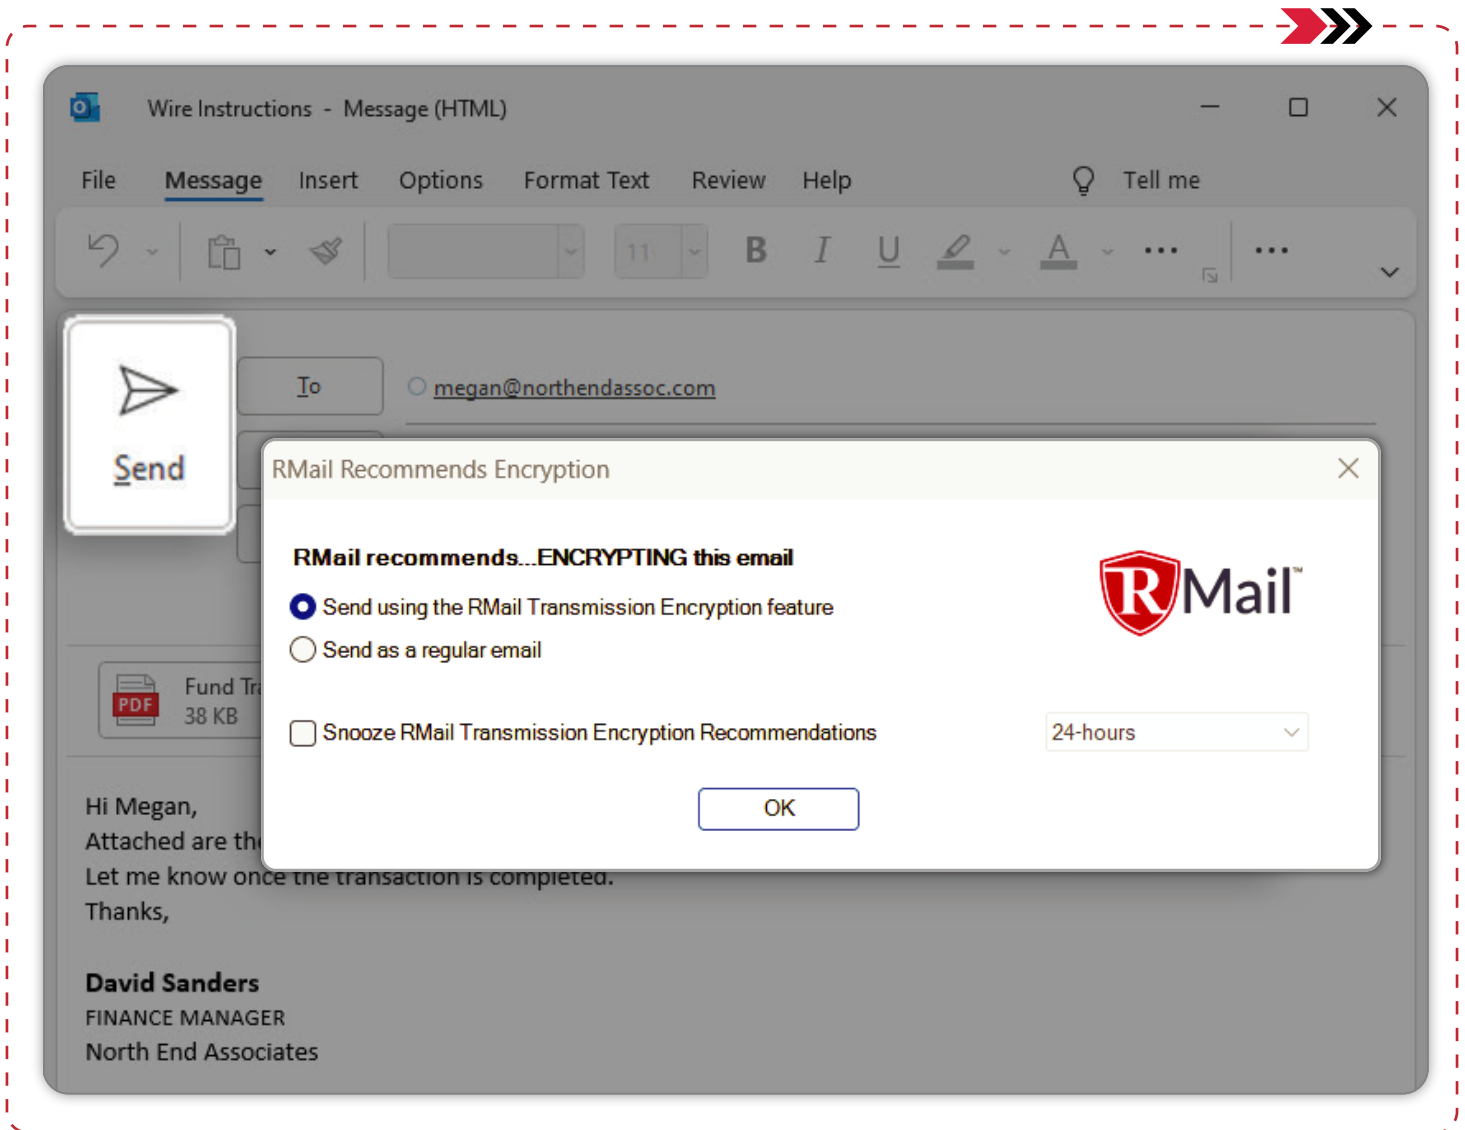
Wire Instructions - Message (HTML)

File Message Insert Options Format Text Review Help Tell me

11

B I U A

Send

To

megan@northendassoc.com

PDF

Fund Tr

38 KB

RMail Recommends Encryption

RMail recommends...ENCRYPTING this email

Send using the RMail Transmission Encryption feature

Send as a regular email

RMail™

Snooze RMail Transmission Encryption Recommendations

24-hours

OK

Hi Megan,
Attached are th
Let me know once the transaction is completed.
Thanks,

David Sanders
FINANCE MANAGER
North End Associates